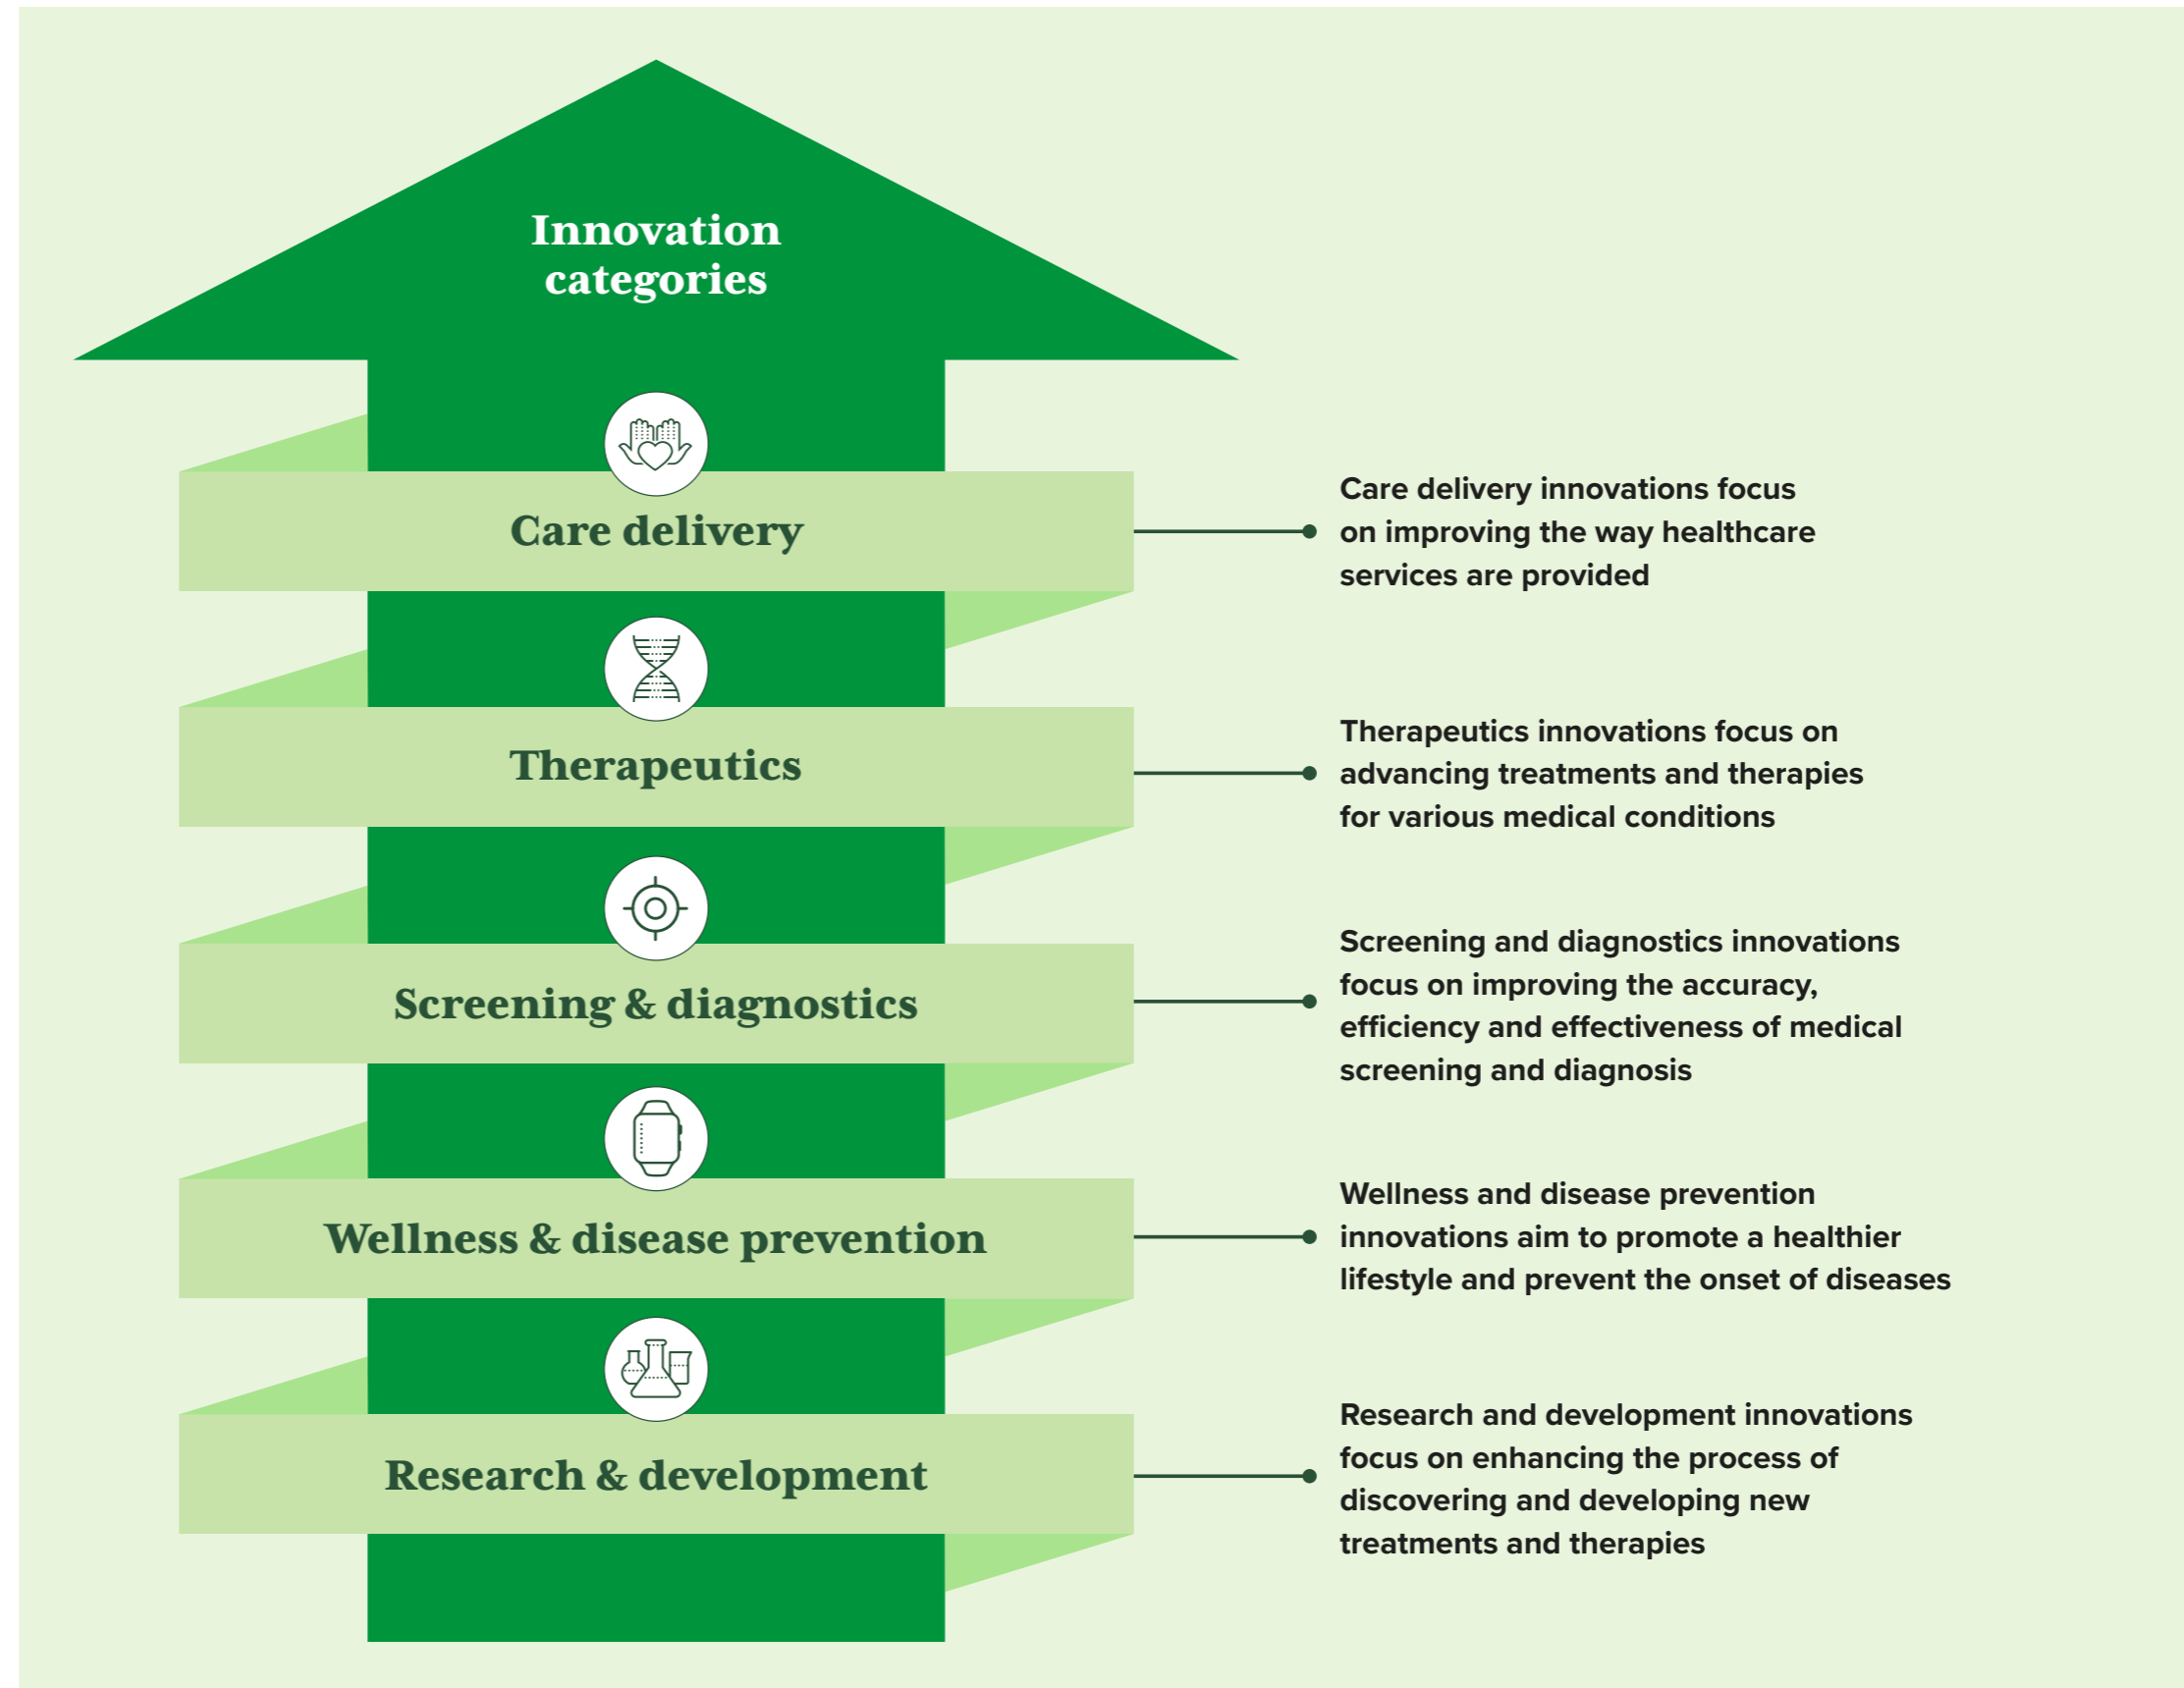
Innovation categories

Care delivery

Care delivery innovations focus on improving the way healthcare services are provided

Therapeutics

Therapeutics innovations focus on advancing treatments and therapies for various medical conditions

Screening & diagnostics

Screening and diagnostics innovations focus on improving the accuracy, efficiency and effectiveness of medical screening and diagnosis

Wellness & disease prevention

Wellness and disease prevention innovations aim to promote a healthier lifestyle and prevent the onset of diseases

Research & development

Research and development innovations focus on enhancing the process of discovering and developing new treatments and therapies